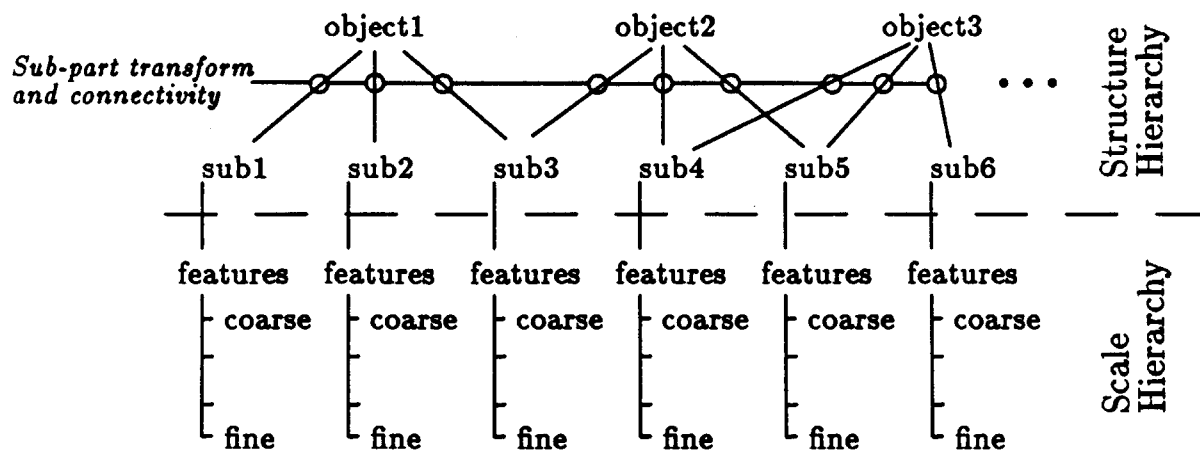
object1 object2 object3

Sub-part transform and connectivity

• • •

Structure Hierarchy

sub1 sub2 sub3 sub4 sub5 sub6

features features features features features features

coarse coarse coarse coarse coarse coarse

fine fine fine fine fine fine

Scale Hierarchy